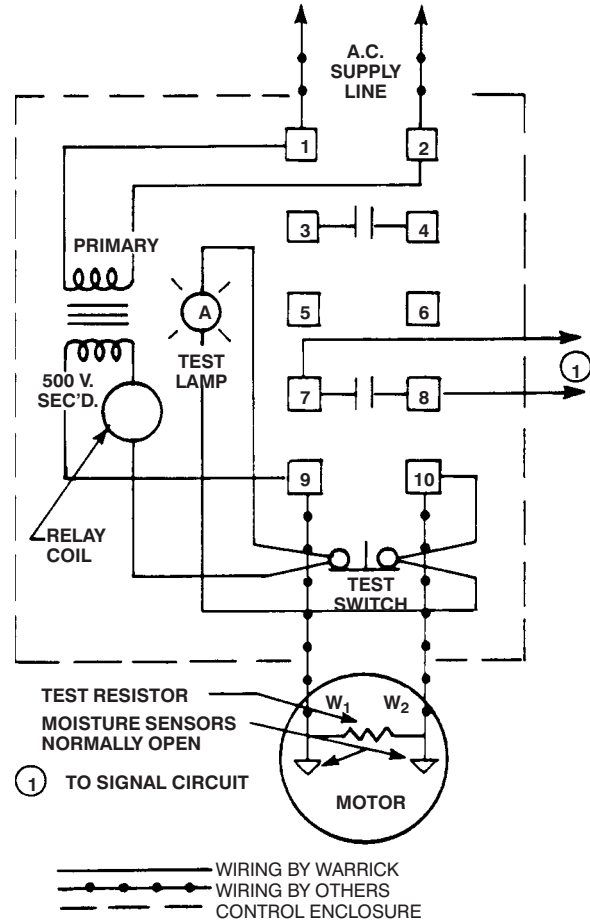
A.C. SUPPLY LINE

1
2
3
4
5
6
7
8
9
10

PRIMARY

A

TEST LAMP

500 V. SEC'D.

1

RELAY COIL

TEST SWITCH

TEST RESISTOR

MOISTURE SENSORS NORMALLY OPEN

$W_1$
$W_2$

1 TO SIGNAL CIRCUIT

MOTOR

WIRING BY WARRICK
WIRING BY OTHERS
CONTROL ENCLOSURE